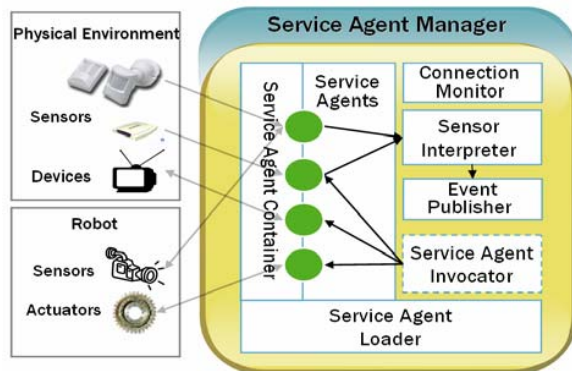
Physical Environment

Sensors

Devices

Robot

Sensors

Actuators

Service Agent Manager

Service Agent Container

Service Agents

Connection Monitor

Sensor Interpreter

Event Publisher

Service Agent Invocator

Service Agent Loader